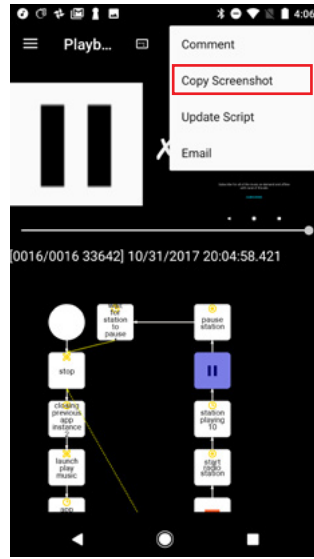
4:06

Playb...

Comment

Copy Screenshot

Update Script

Email

[0016/0016 33642] 10/31/2017 20:04:58.421

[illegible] for station to pause

pause station

stop

closing previous app instance

station playing 10

launch play music

start radio station

app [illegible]